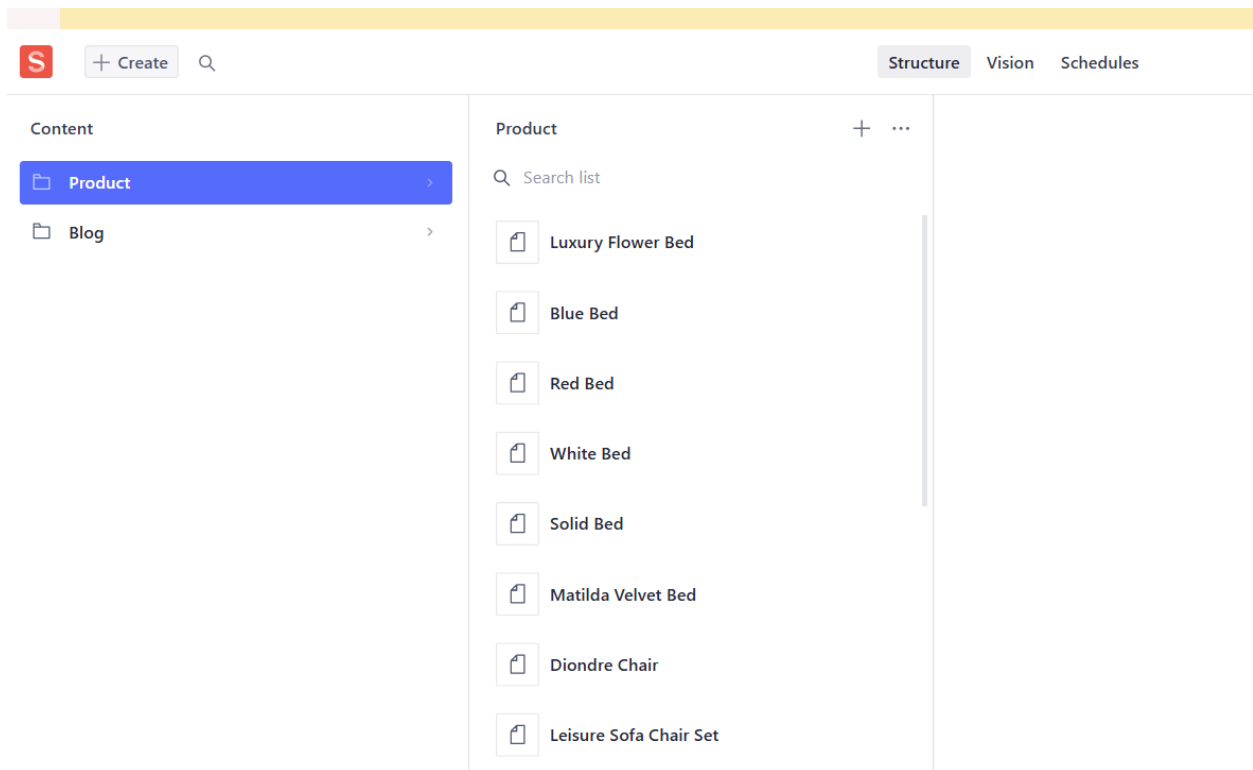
S + Create

Structure Vision Schedules

Content

Product

Blog

Product + ···

Search list

Luxury Flower Bed

Blue Bed

Red Bed

White Bed

Solid Bed

Matilda Velvet Bed

Diondre Chair

Leisure Sofa Chair Set